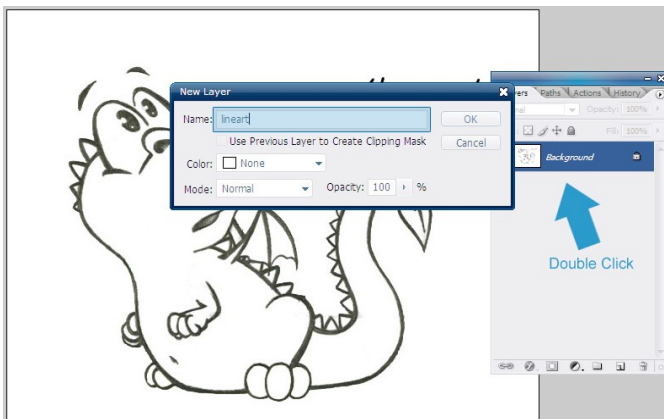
New Layer

Name: lineart

OK

Use Previous Layer to Create Clipping Mask

Cancel

Color: None

Mode: Normal

Opacity: 100 %

yers Paths Actions History

Opacity: 100%

Fill: 100%

Background

Double Click